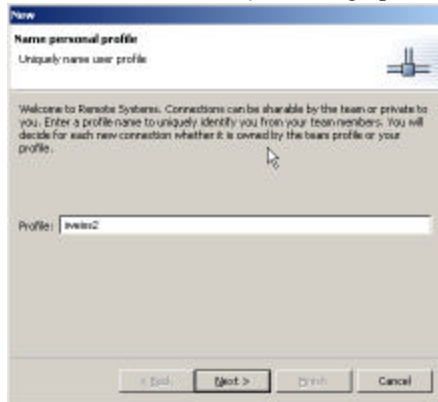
New

Name personal profile

Uniquely name user profile

Welcome to Remote Systems. Connections can be sharable by the team or private to you. Enter a profile name to uniquely identify you from your team members. You will decide for each new connection whether it is owned by the team profile or your profile.

Profile: tweiss2

< Back

Next >

Finish

Cancel